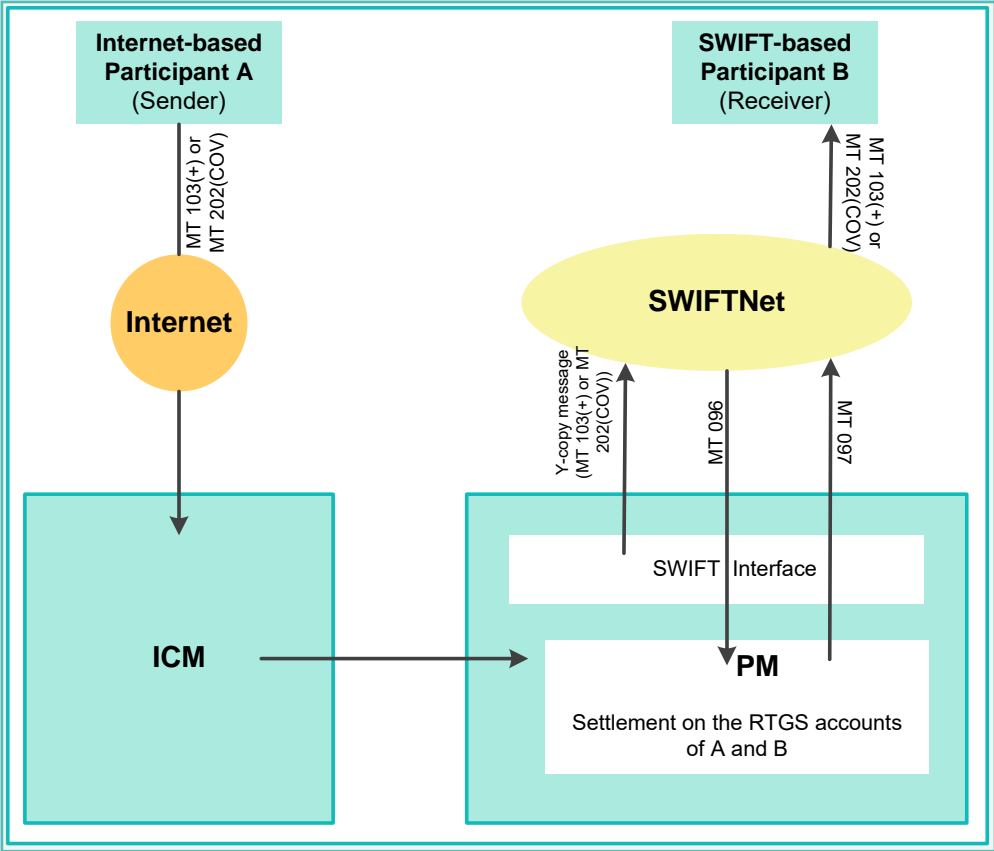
Internet-based Participant A (Sender)

SWIFT-based Participant B (Receiver)

MT 103(+) or MT 202(COV)

MT 103(+) or MT 202(COV)

Internet

SWIFTNet

Y-copy message (MT 103(+) or MT 202(COV))

MT 096

MT 097

SWIFT Interface

ICM

PM

Settlement on the RTGS accounts of A and B